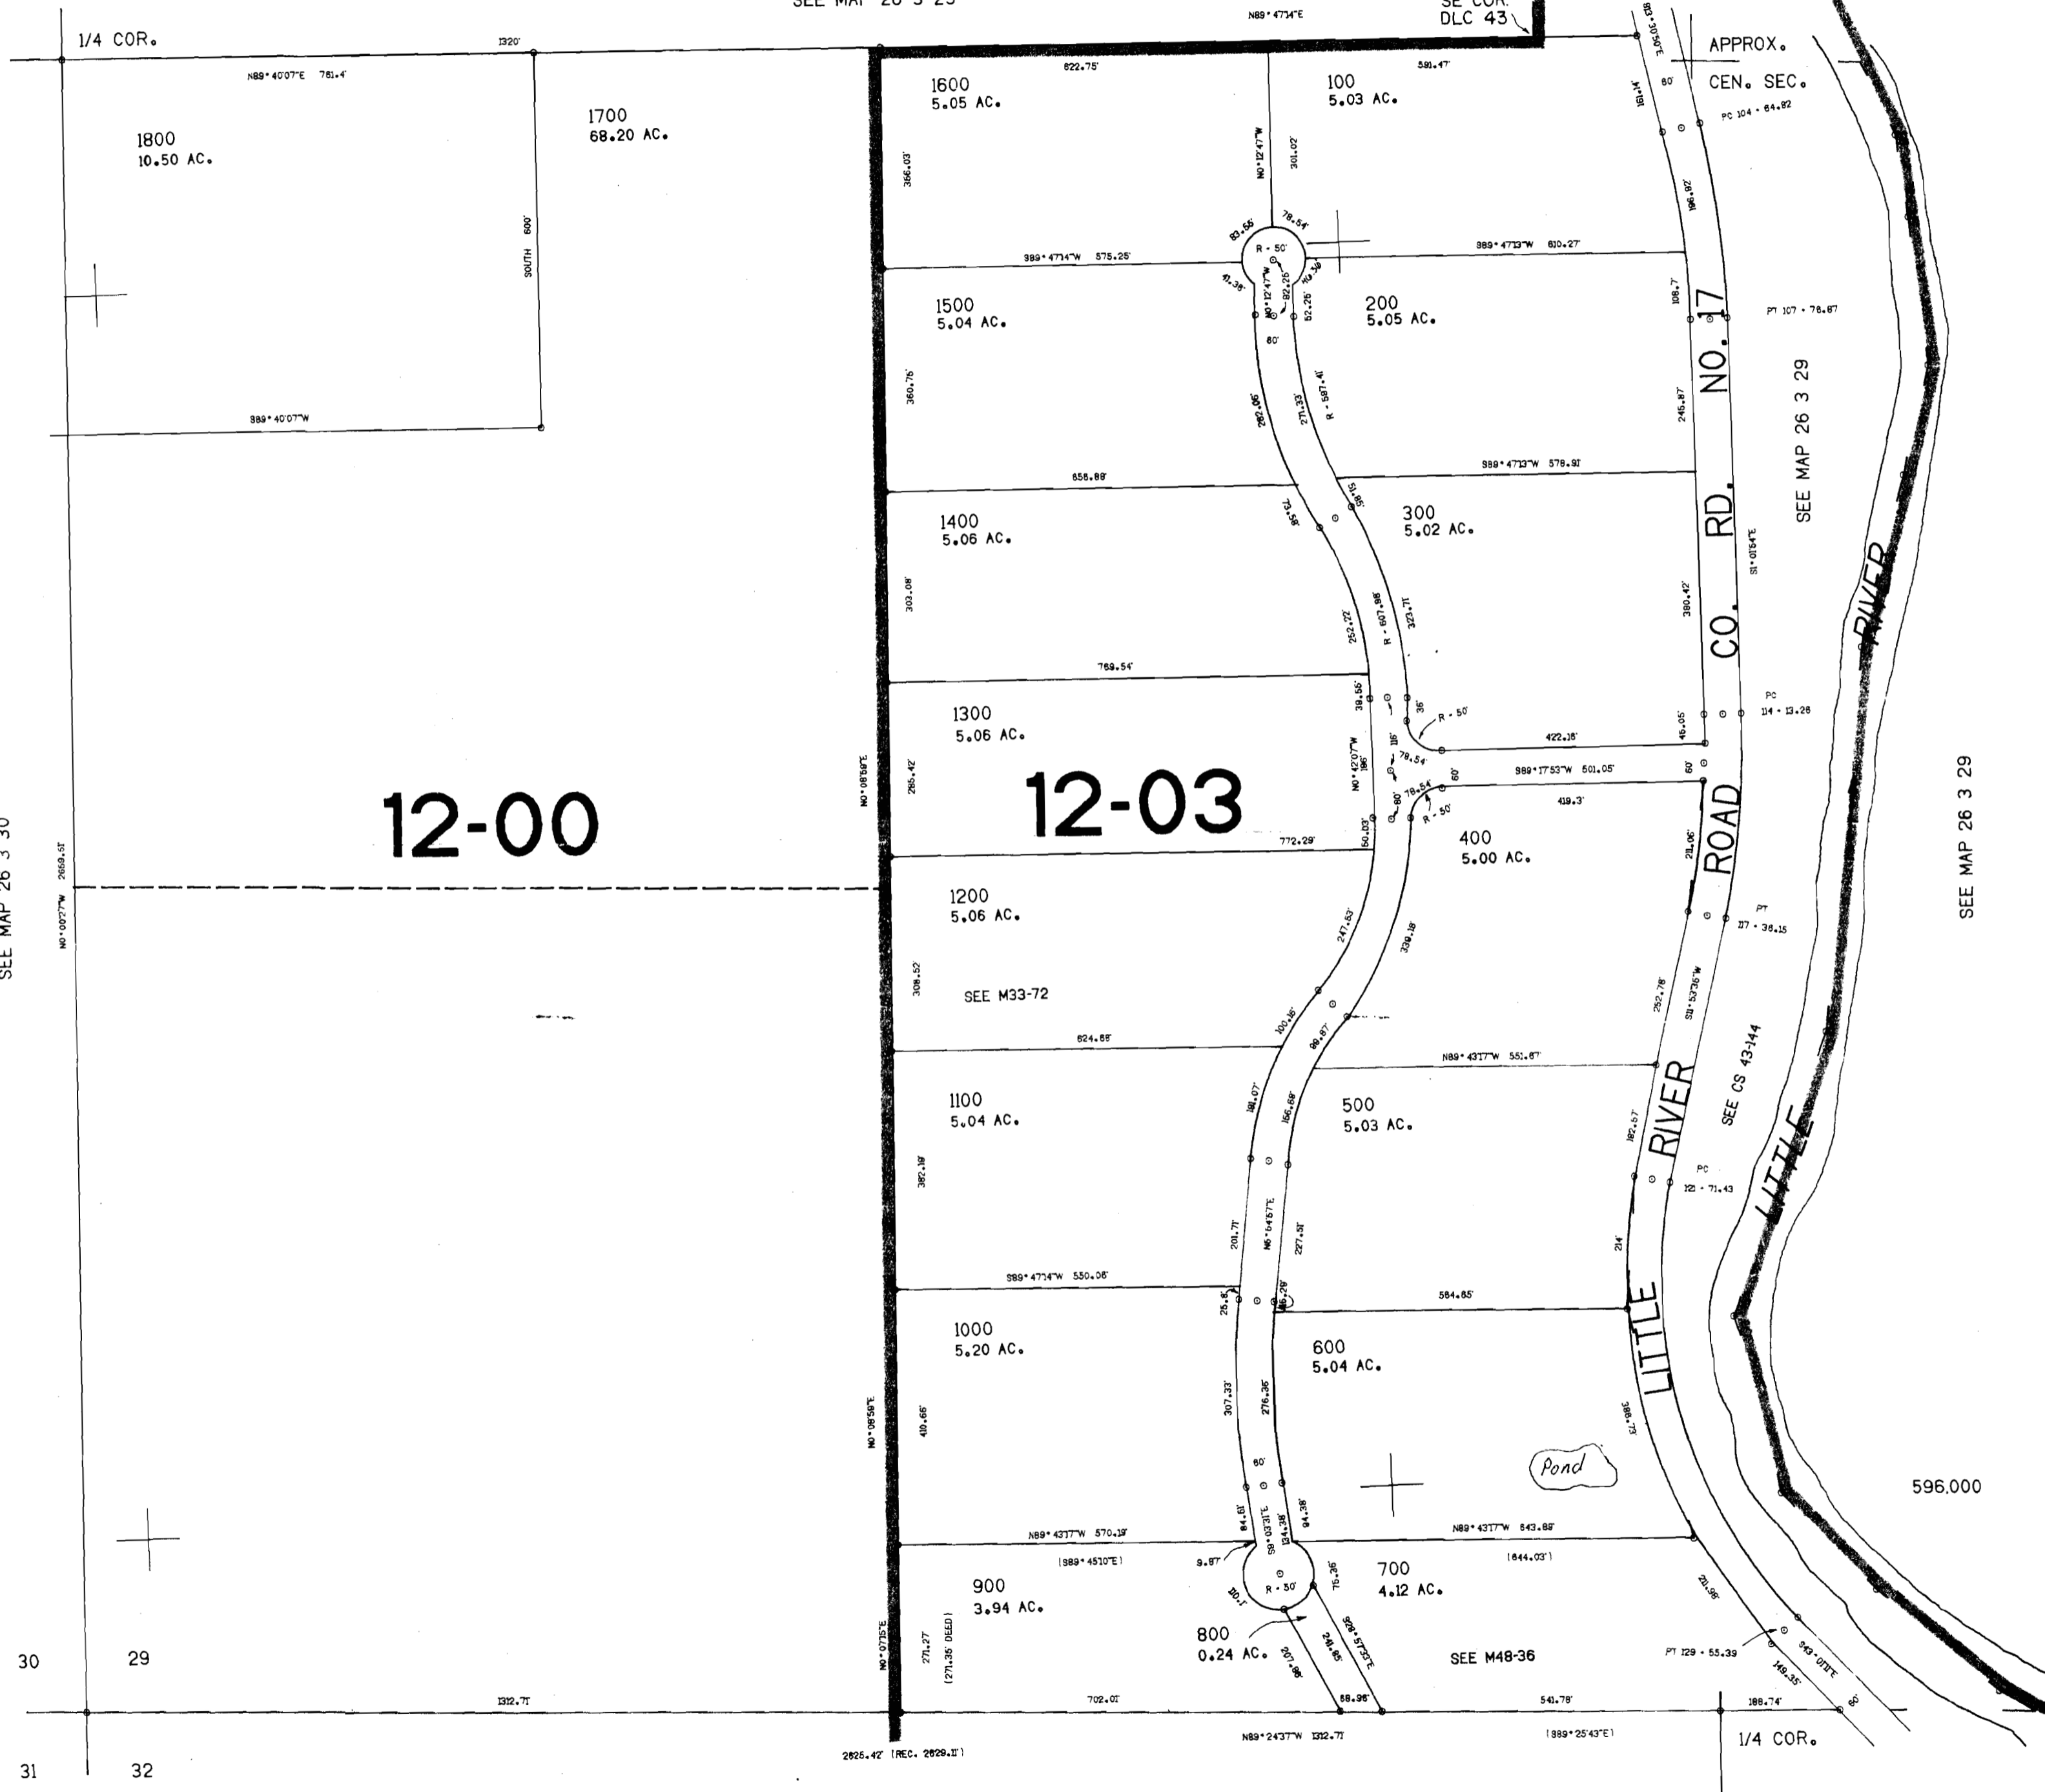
SEE MAP 26 3 29
SE COR. DLC 43
N89°47'14"E
1/4 COR.
1320'
N89°40'07"E 781.4'
822.75'
590.47'
APPROX. CEN. SEC.
1800
10.50 AC.
1700
68.20 AC.
1600
5.05 AC.
100
5.03 AC.
PC 104 + 64.82
356.03'
N0°12'47"W
301.02'
SOUTH 600'
R = 50'
78.54'
83.56'
S89°47'14"W 575.25'
S89°47'13"W 610.27'
41.38'
1500
5.04 AC.
200
5.05 AC.
PT 107 + 78.87
360.75'
282.95'
271.33'
R = 587.41'
245.87'
CO. RD. NO. 17
SEE MAP 26 3 29
S89°40'07"W
655.88'
S89°47'13"W 578.91'
1400
5.06 AC.
300
5.02 AC.
303.08'
252.22'
R = 697.96'
323.71'
380.42'
S1°01'54"E
769.54'
RIVER
1300
5.06 AC.
R = 50'
PC 114 + 13.28
285.42'
422.18'
12-00
12-03
N0°08'59"E
N0°42'07"W
78.54'
S89°17'53"W 501.05'
419.3'
772.29'
400
5.00 AC.
ROAD
SEE MAP 26 3 29
SEE MAP 26 3 30
N0°00'27"W 2659.51'
1200
5.06 AC.
247.53'
339.18'
PT 117 + 36.15
308.52'
SEE M33-72
252.78'
S11°53'36"W
624.88'
N89°43'17"W 551.67'
1100
5.04 AC.
500
5.03 AC.
SEE CS 43-144
382.19'
201.71'
N6°54'57"E
227.51'
RIVER
PC 121 + 71.43
LITTLE
S89°47'14"W 550.06'
584.65'
1000
5.20 AC.
600
5.04 AC.
LITTLE
410.66'
307.33'
276.35'
Pond
596,000
N89°43'17"W 570.19'
(S89°45'10"E)
N89°43'17"W 643.88'
(644.03')
900
3.94 AC.
700
4.12 AC.
R = 50'
800
0.24 AC.
SEE M48-36
PT 129 + 55.39
149.35'
271.27
(271.35' DEED)
N0°07'15"E
30
29
1312.71'
702.01'
68.96'
541.78'
188.74'
1/4 COR.
31
32
2625.42' (REC. 2629.11')
N89°24'37"W 1312.71'
(S89°25'43"E)